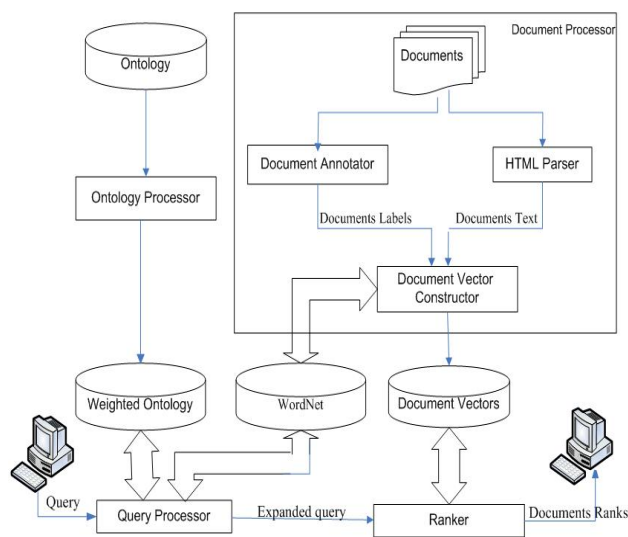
Document Processor

Ontology

Documents

Ontology Processor

Document Annotator

HTML Parser

Documents Labels

Documents Text

Document Vector Constructor

Weighted Ontology

WordNet

Document Vectors

Query

Query Processor

Expanded query

Ranker

Documents Ranks